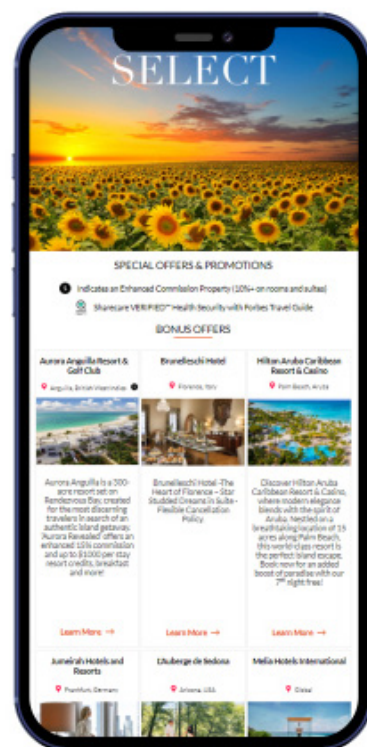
SELECT

SPECIAL OFFERS & PROMOTIONS

Indicates an Enhanced Commission Property (10%+ on rooms and suites)

Sharecare VERIFIED™ Health Security with Forbes Travel Guide

BONUS OFFERS

| Aurora Anguilla Resort & Golf Club | Brunelleschi Hotel | Hilton Aruba Caribbean Resort & Casino |
|---|---|---|
| Anguilla, British West Indies | Florence, Italy | Palm Beach, Aruba |
| Aurora Anguilla is a 500-acre resort set on Rendezvous Bay, created for the most discerning travelers in search of an authentic island getaway. 'Aurora Revealed' offers an enhanced 15% commission and up to $1000 per stay resort credits, breakfast and more! | Brunelleschi Hotel -The Heart of Florence – Star Studded Dreams in Suite - Flexible Cancellation Policy. | Discover Hilton Aruba Caribbean Resort & Casino, where modern elegance blends with the spirit of Aruba. Nestled on a breathtaking location of 15 acres along Palm Beach, this world-class resort is the perfect island escape. Book now for an added boost of paradise with our 7th night free! |
| Learn More → | Learn More → | Learn More → |
| Jumeirah Hotels and Resorts | L'Auberge de Sedona | Melia Hotels International |
| Frankfurt, Germany | Arizona, USA | Global |